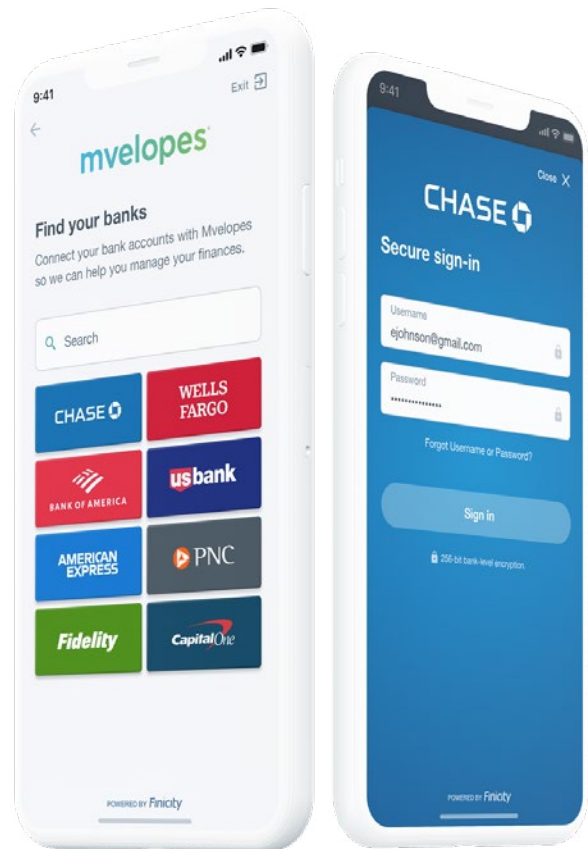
9:41

Exit

mvelopes

Find your banks

Connect your bank accounts with Mvelopes so we can help you manage your finances.

Search

CHASE

WELLS FARGO

BANK OF AMERICA

usbank

AMERICAN EXPRESS

PNC

Fidelity

CapitalOne

POWERED BY Finicity

9:41

Close X

CHASE

Secure sign-in

Username

ejohnson@gmail.com

Password

••••••••••••••

Forgot Username or Password?

Sign in

256-bit bank-level encryption.

POWERED BY Finicity